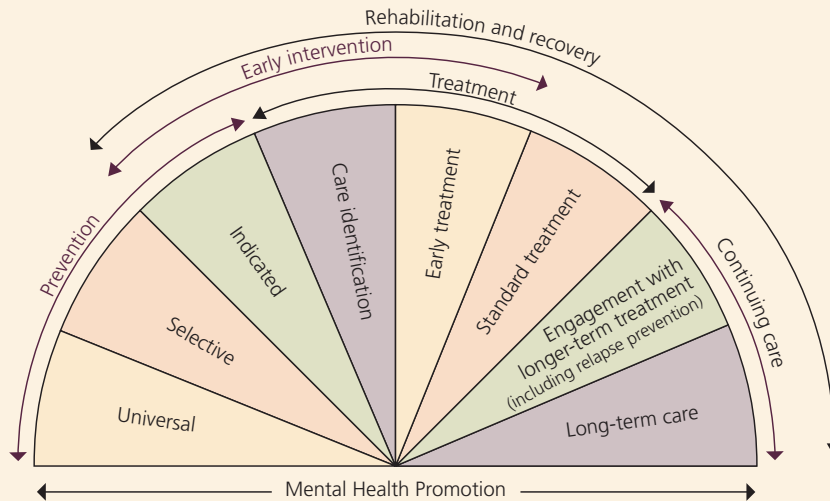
Rehabilitation and recovery

Early intervention

Treatment

Prevention

Continuing care

Universal

Selective

Indicated

Care identification

Early treatment

Standard treatment

Engagement with longer-term treatment (including relapse prevention)

Long-term care

Mental Health Promotion